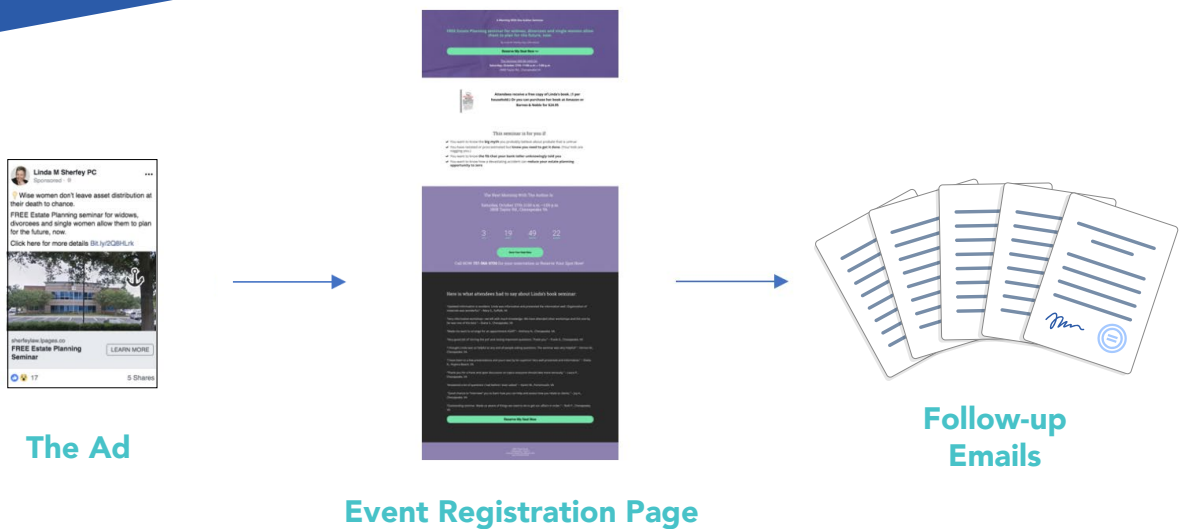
Linda M Sherfey PC
Sponsored

Wise women don't leave asset distribution at their death to chance.

FREE Estate Planning seminar for widows, divorcees and single women allow them to plan for the future, now.

Click here for more details Bit.ly/2Q8HLrk

sherfeylaw.lpages.co
FREE Estate Planning Seminar
LEARN MORE

17
5 Shares

The Ad

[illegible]

This seminar is for you if

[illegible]

The Next Seminar With The Author Is:

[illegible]

3 19 49 22

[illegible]

Here is what attendees had to say about Linda's book seminar:

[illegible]

Event Registration Page

Follow-up Emails